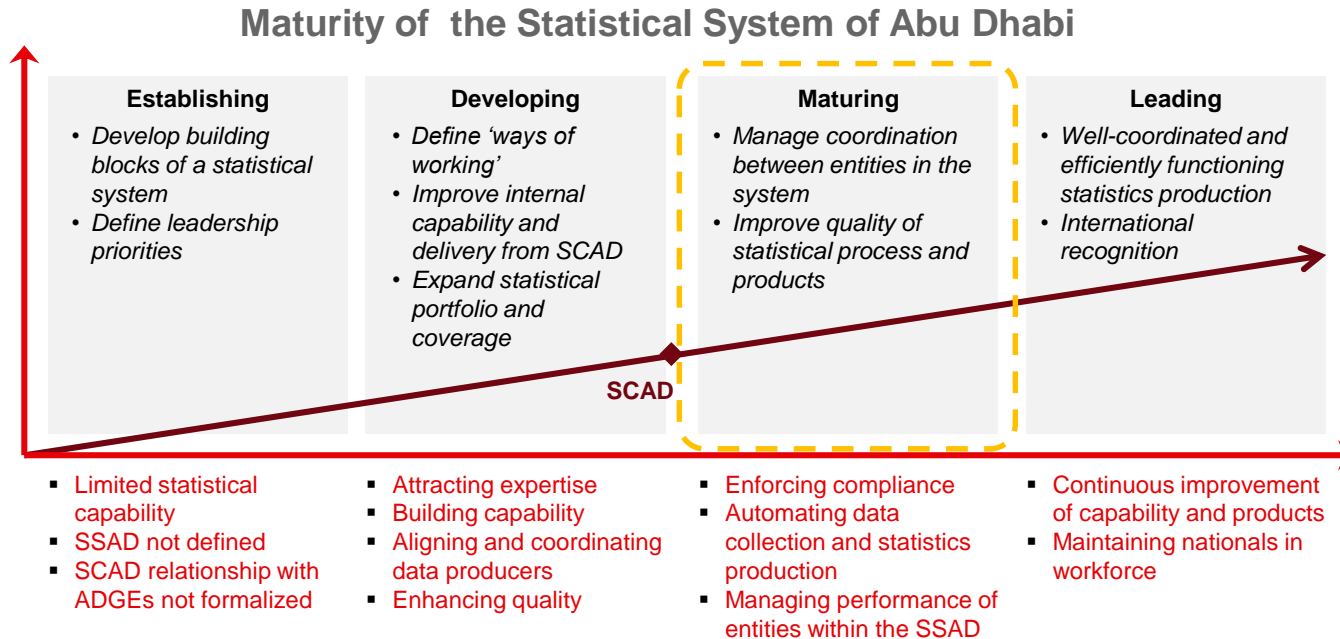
Maturity of the Statistical System of Abu Dhabi

Establishing
- Develop building blocks of a statistical system
- Define leadership priorities

Developing
- Define ‘ways of working’
- Improve internal capability and delivery from SCAD
- Expand statistical portfolio and coverage

Maturing
- Manage coordination between entities in the system
- Improve quality of statistical process and products

Leading
- Well-coordinated and efficiently functioning statistics production
- International recognition

SCAD

- Limited statistical capability
- SSAD not defined
- SCAD relationship with ADGEs not formalized

- Attracting expertise
- Building capability
- Aligning and coordinating data producers
- Enhancing quality

- Enforcing compliance
- Automating data collection and statistics production
- Managing performance of entities within the SSAD

- Continuous improvement of capability and products
- Maintaining nationals in workforce